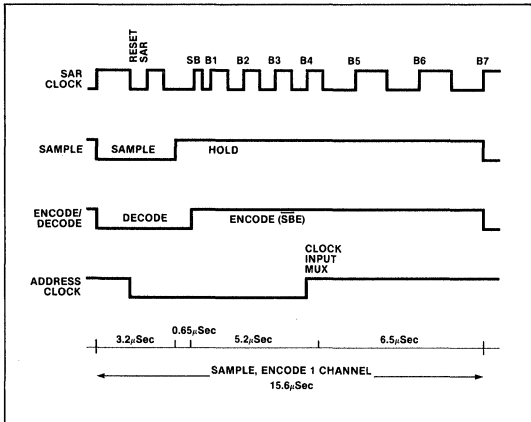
RESET SAR

SB B1 B2 B3 B4 B5 B6 B7

SAR CLOCK

SAMPLE SAMPLE HOLD

ENCODE/ DECODE DECODE ENCODE ($\overline{SBE}$)

CLOCK INPUT MUX

ADDRESS CLOCK

3.2$\mu$Sec 0.65$\mu$Sec 5.2$\mu$Sec 6.5$\mu$Sec

SAMPLE, ENCODE 1 CHANNEL
15.6$\mu$Sec